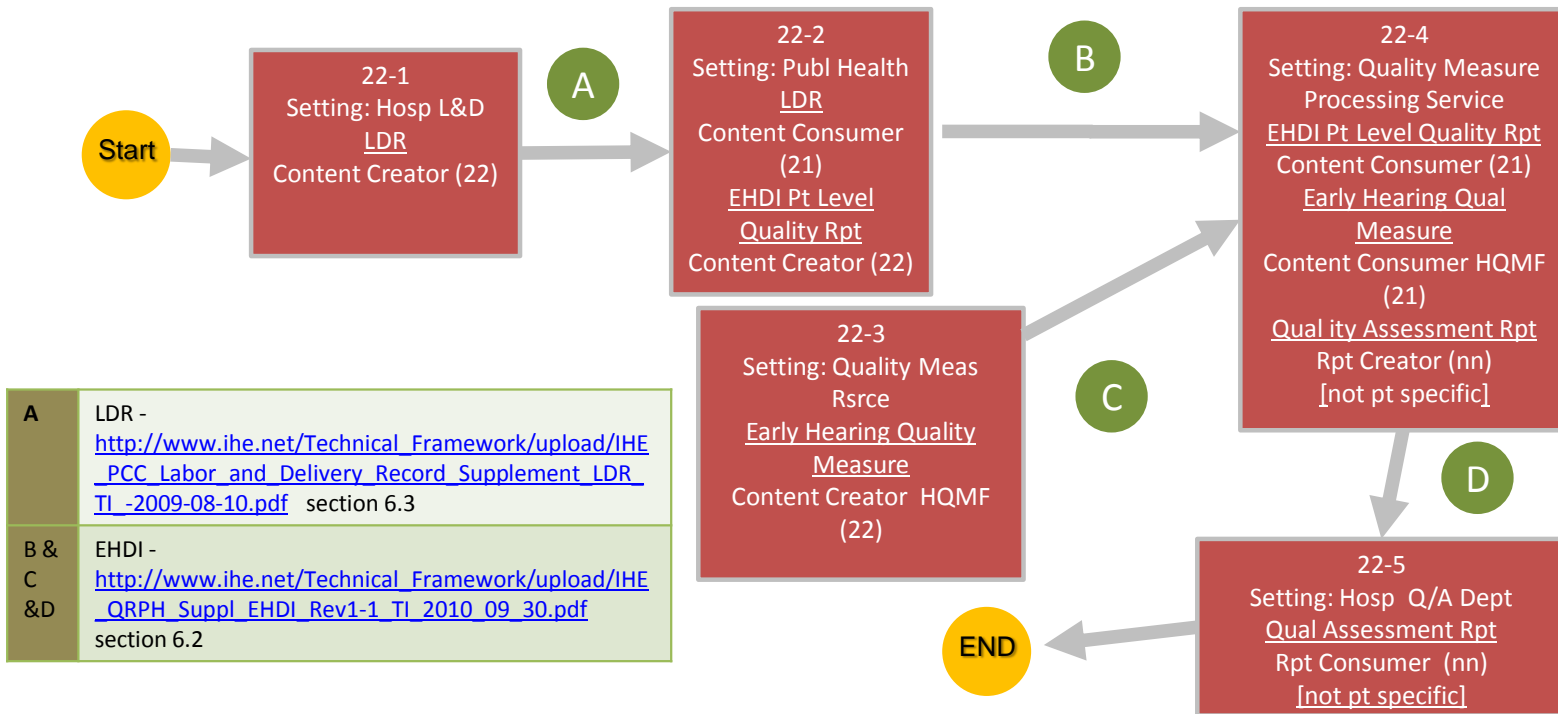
Start

22-1
Setting: Hosp L&D
LDR
Content Creator (22)

A

22-2
Setting: Publ Health
LDR
Content Consumer (21)
EHDI Pt Level Quality Rpt
Content Creator (22)

B

22-4
Setting: Quality Measure Processing Service
EHDI Pt Level Quality Rpt
Content Consumer (21)
Early Hearing Qual Measure
Content Consumer HQMF (21)
Qual ity Assessment Rpt
Rpt Creator (nn)
[not pt specific]

22-3
Setting: Quality Meas Rsrce
Early Hearing Quality Measure
Content Creator HQMF (22)

C

D

22-5
Setting: Hosp Q/A Dept
Qual Assessment Rpt
Rpt Consumer (nn)
[not pt specific]

END

| A | LDR - http://www.ihe.net/Technical_Framework/upload/IHE_PCC_Labor_and_Delivery_Record_Supplement_LDR_TI_-2009-08-10.pdf section 6.3 |
|---|---|
| B & C &D | EHDI - http://www.ihe.net/Technical_Framework/upload/IHE_QRPH_Suppl_EHDI_Rev1-1_TI_2010_09_30.pdf section 6.2 |